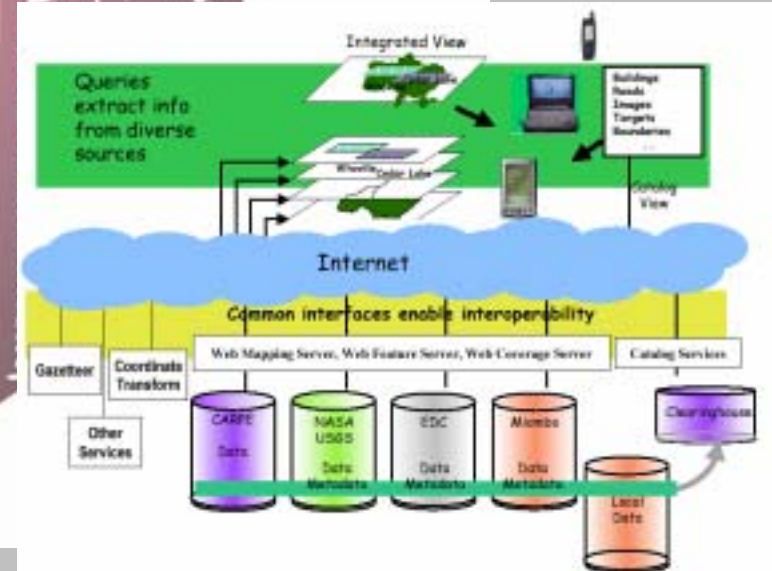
Integrated View

Queries extract info from diverse sources

Buildings
Roads
Images
Targets
Boundaries
...

Catalog View

Internet

Common interfaces enable interoperability

Web Mapping Server, Web Feature Server, Web Coverage Server

Catalog Services

Gazetteer

Coordinate Transform

Other Services

CARPE Data

NASA USGS Data Metadata

EDC Data Metadata

Miombo Data Metadata

Clearinghouse

Local Data